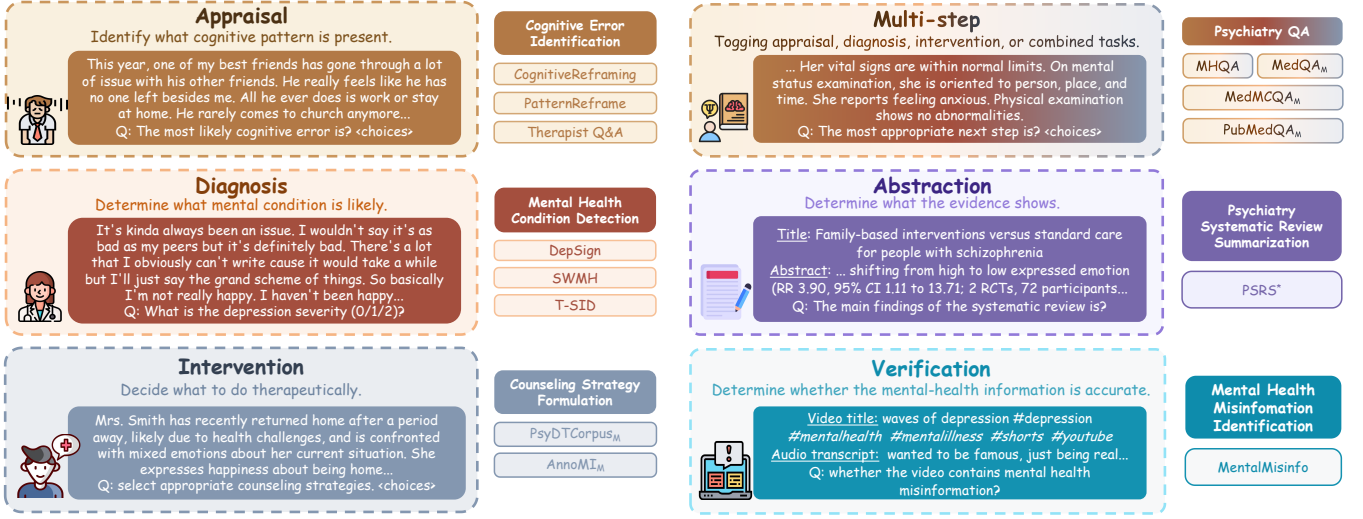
Appraisal
Identify what cognitive pattern is present.

This year, one of my best friends has gone through a lot of issue with his other friends. He really feels like he has no one left besides me. All he ever does is work or stay at home. He rarely comes to church anymore...
Q: The most likely cognitive error is? <choices>

Cognitive Error Identification
CognitiveReframing
PatternReframe
Therapist Q&A

Multi-step
Togging appraisal, diagnosis, intervention, or combined tasks.

... Her vital signs are within normal limits. On mental status examination, she is oriented to person, place, and time. She reports feeling anxious. Physical examination shows no abnormalities.
Q: The most appropriate next step is? <choices>

Psychiatry QA
MHQA
$MedQA_M$
$MedMCQA_M$
$PubMedQA_M$

Diagnosis
Determine what mental condition is likely.

It's kinda always been an issue. I wouldn't say it's as bad as my peers but it's definitely bad. There's a lot that I obviously can't write cause it would take a while but I'll just say the grand scheme of things. So basically I'm not really happy. I haven't been happy...
Q: What is the depression severity (0/1/2)?

Mental Health Condition Detection
DepSign
SWMH
T-SID

Abstraction
Determine what the evidence shows.

Title: Family-based interventions versus standard care for people with schizophrenia
Abstract: ... shifting from high to low expressed emotion (RR 3.90, 95% CI 1.11 to 13.71; 2 RCTs, 72 participants...
Q: The main findings of the systematic review is?

Psychiatry Systematic Review Summarization
$PSRS^*$

Intervention
Decide what to do therapeutically.

Mrs. Smith has recently returned home after a period away, likely due to health challenges, and is confronted with mixed emotions about her current situation. She expresses happiness about being home...
Q: select appropriate counseling strategies. <choices>

Counseling Strategy Formulation
$PsyDTCorpus_M$
$AnnoMI_M$

Verification
Determine whether the mental-health information is accurate.

Video title: waves of depression #depression #mentalhealth #mentalillness #shorts #youtube
Audio transcript: wanted to be famous, just being real...
Q: whether the video contains mental health misinformation?

Mental Health Misinfomation Identification
MentalMisinfo